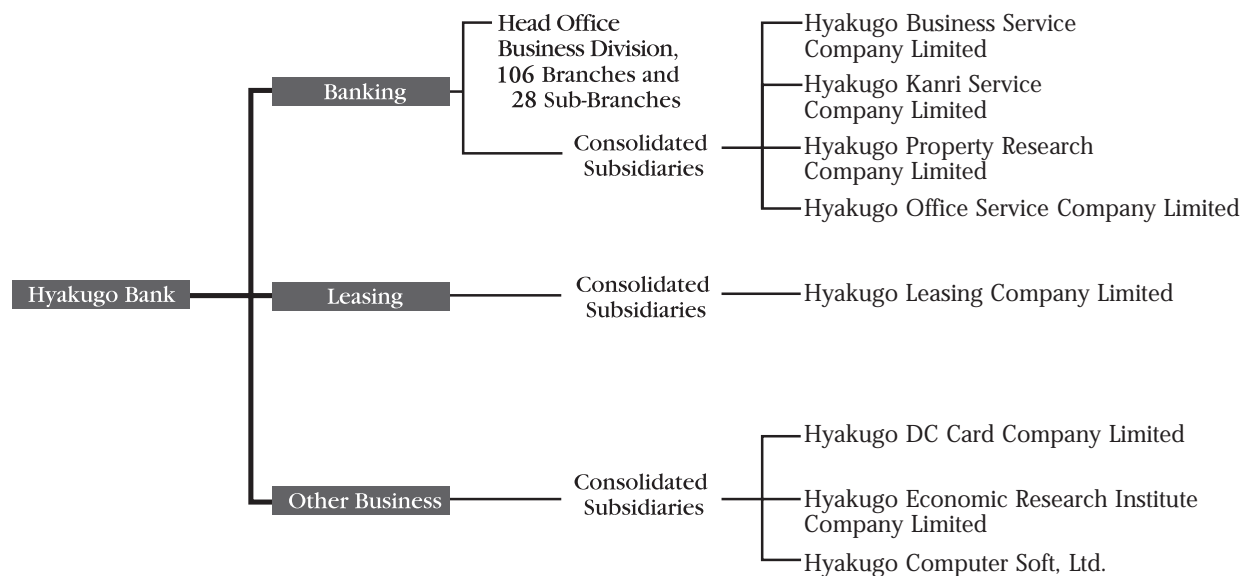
Hyakugo Bank

Banking

Head Office Business Division, 106 Branches and 28 Sub-Branches

Consolidated Subsidiaries

Hyakugo Business Service Company Limited

Hyakugo Kanri Service Company Limited

Hyakugo Property Research Company Limited

Hyakugo Office Service Company Limited

Leasing

Consolidated Subsidiaries

Hyakugo Leasing Company Limited

Other Business

Consolidated Subsidiaries

Hyakugo DC Card Company Limited

Hyakugo Economic Research Institute Company Limited

Hyakugo Computer Soft, Ltd.